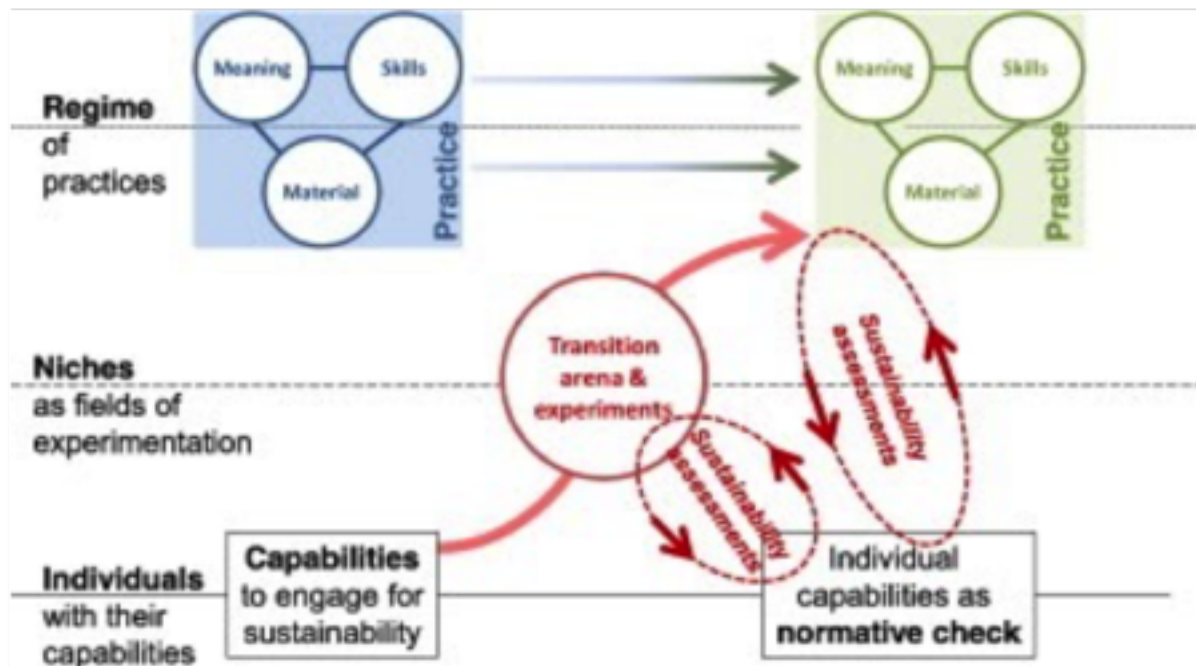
Meaning

Skills

Material

Practice

Meaning

Skills

Material

Practice

Regime of practices

Niches as fields of experimentation

Individuals with their capabilities

Transition arena & experiments

Sustainability assessments

Sustainability assessments

Capabilities to engage for sustainability

Individual capabilities as **normative check**